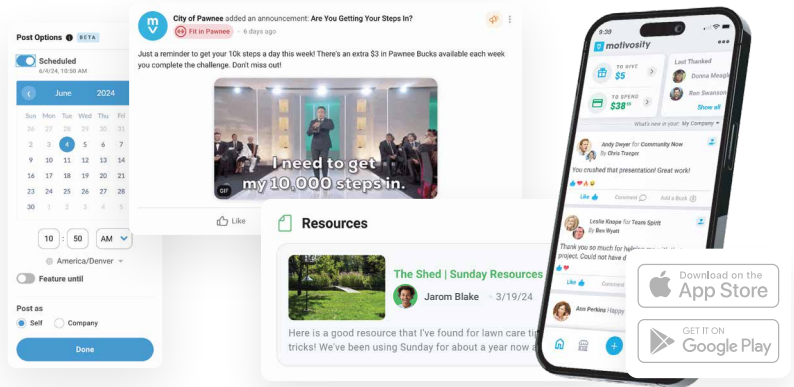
Post Options BETA

Scheduled
6/4/24, 10:50 AM

June 2024

| Su | Mo | Tu | We | Th | Fr |
|---|---|---|---|---|---|
| 26 | 27 | 28 | 29 | 30 | 31 |
| 2 | 3 | 4 | 5 | 6 | 7 |
| 9 | 10 | 11 | 12 | 13 | 14 |
| 16 | 17 | 18 | 19 | 20 | 21 |
| 23 | 24 | 25 | 26 | 27 | 28 |
| 30 | 1 | 2 | 3 | 4 | 5 |

10 : 50 AM

America/Denver

Feature until

Post as
Self Company

Done

City of Pawnee added an announcement: Are You Getting Your Steps In?
Fit in Pawnee · 6 days ago

Just a reminder to get your 10k steps a day this week! There's an extra $3 in Pawnee Bucks available each week you complete the challenge. Don't miss out!

I need to get my 10,000 steps in.
GIF

Like

Resources

The Shed | Sunday Resources
Jarom Blake · 3/19/24

Here is a good resource that I've found for lawn care ti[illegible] tricks! We've been using Sunday for about a year now a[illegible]

motivosity

TO GIVE $5
TO SPEND $38
Last Thanked
Donna Meagle
Ron Swanson
Show all

What's new in your: My Company

Andy Dwyer for Community Now
By Chris Traeger
You crushed that presentation! Great work!
Like Comment Add a Buck

Leslie Knope for Team Spirit
By Ben Wyatt
Thank you so much for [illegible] project. Could not have d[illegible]
Like

Ann Perkins

Download on the App Store

GET IT ON Google Play